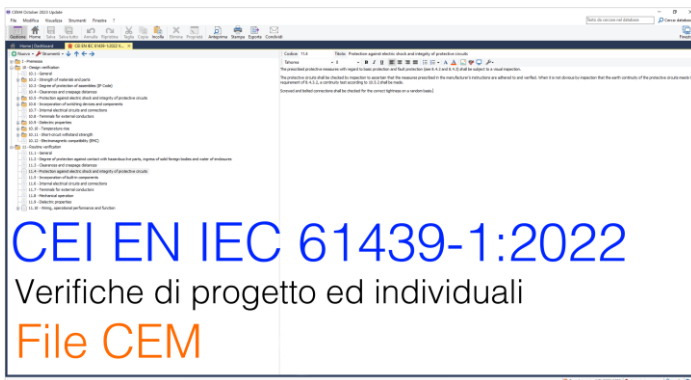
CEM4 October 2022 Update
File Modifica Visualizza Strumenti Finestra ?
Gestione Home Salva Salva con Annulla Ripristina Taglia Copia Incolla Elimina Proprietà Anteprima Stampa Esporta Condividi
Testo da cercare nel database
Cerca elemento
Home | Dashboard
CEI EN IEC 61439-1:2022
Nuovo Strumenti
10 - Design verification
10.1 - General
10.2 - Strength of materials and parts
10.3 - Degree of protection of assemblies (IP Code)
10.4 - Clearances and creepage distances
10.5 - Protection against electric shock and integrity of protective circuits
10.6 - Incorporation of switching devices and components
10.7 - Internal electrical circuits and connections
10.8 - Terminals for external conductors
10.9 - Dielectric properties
10.10 - Temperature-rise
10.11 - Short-circuit withstand strength
10.12 - Electromagnetic compatibility (EMC)
11 - Routine verification
11.1 - General
11.2 - Degree of protection against contact with hazardous live parts, ingress of solid foreign bodies and water of enclosures
11.3 - Clearances and creepage distances
11.4 - Protection against electric shock and integrity of protective circuits
11.5 - Incorporation of built-in components
11.6 - Internal electrical circuits and connections
11.7 - Terminals for external conductors
11.8 - Mechanical operation
11.9 - Dielectric properties
11.10 - Wiring, operational performance and function
Codice: 11.4 Titolo: Protection against electric shock and integrity of protective circuits
Tahoma 8
The prescribed protective measures with regard to basic protection and fault protection (see 8.4.2 and 8.4.3) shall be subject to a visual inspection.
The protective circuits shall be checked by inspection to ascertain that the measures prescribed in the manufacturer's instructions are adhered to and verified. When it is not obvious by inspection that the earth continuity of the protective circuits meets the requirement of 8.4.3.2, a continuity test according to 10.5.2 shall be made.
Screwed and bolted connections shall be checked for the correct tightness on a random basis.
CEI EN IEC 61439-1:2022
Verifiche di progetto ed individuali
File CEM